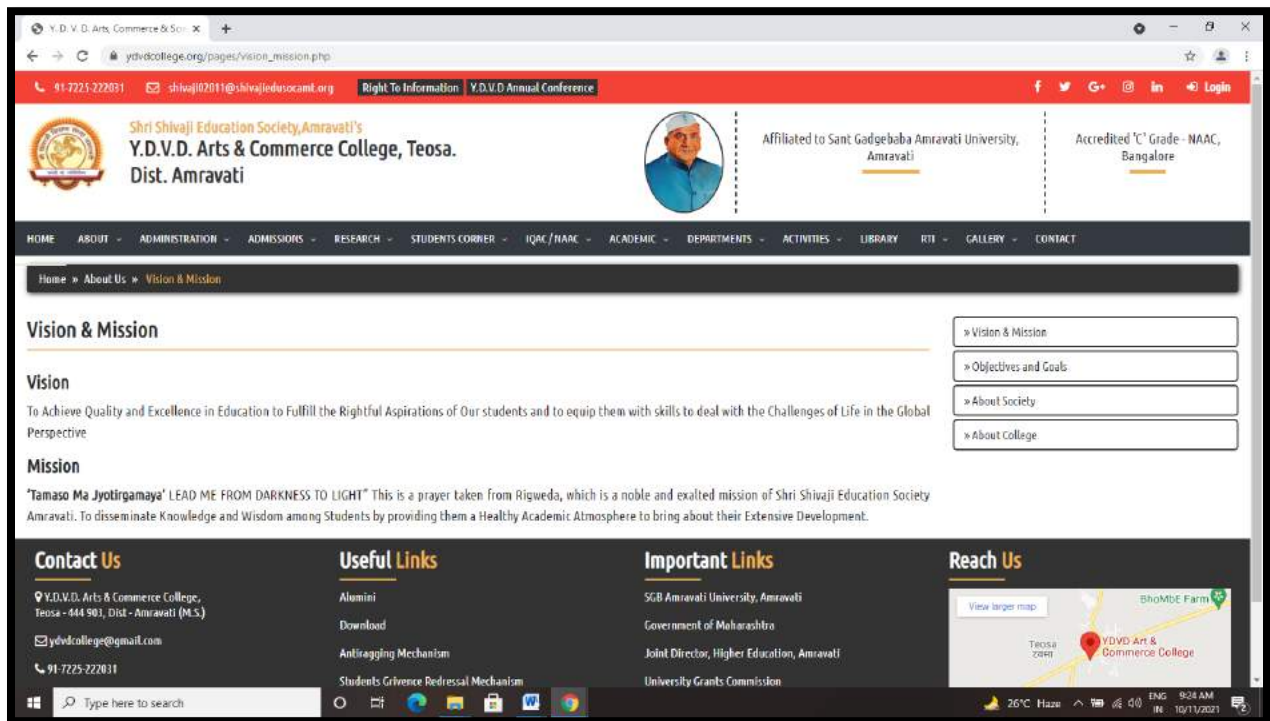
Y.D.V.D. Arts, Commerce & Sci ×
ydvdcollege.org/pages/vision_mission.php

91-7225-222031 shivaji02011@shivajiedusocamt.org Right To Information Y.D.V.D Annual Conference
Login

Shri Shivaji Education Society,Amravati's
Y.D.V.D. Arts & Commerce College, Teosa.
Dist. Amravati

Affiliated to Sant Gadgebaba Amravati University, Amravati

Accredited 'C' Grade - NAAC, Bangalore

HOME ABOUT ADMINISTRATION ADMISSIONS RESEARCH STUDENTS CORNER IQAC / NAAC ACADEMIC DEPARTMENTS ACTIVITIES LIBRARY RTI GALLERY CONTACT

Home » About Us » Vision & Mission

Vision & Mission

Vision
To Achieve Quality and Excellence in Education to Fulfill the Rightful Aspirations of Our students and to equip them with skills to deal with the Challenges of Life in the Global Perspective

Mission
'Tamaso Ma Jyotirgamaya' LEAD ME FROM DARKNESS TO LIGHT" This is a prayer taken from Rigweda, which is a noble and exalted mission of Shri Shivaji Education Society Amravati. To disseminate Knowledge and Wisdom among Students by providing them a Healthy Academic Atmosphere to bring about their Extensive Development.

» Vision & Mission
» Objectives and Goals
» About Society
» About College

Contact Us
Y.D.V.D. Arts & Commerce College, Teosa - 444 903, Dist - Amravati (M.S.)
ydvdcollege@gmail.com
91-7225-222031

Useful Links
Alumini
Download
Antiragging Mechanism
Students Grivence Redressal Mechanism

Important Links
SGB Amravati University, Amravati
Government of Maharashtra
Joint Director, Higher Education, Amravati
University Grants Commission

Reach Us
View larger map
BhoMbE Farm
Teosa
YDVD Art & Commerce College

Type here to search
26°C Haze ENG IN 9:24 AM 10/11/2021